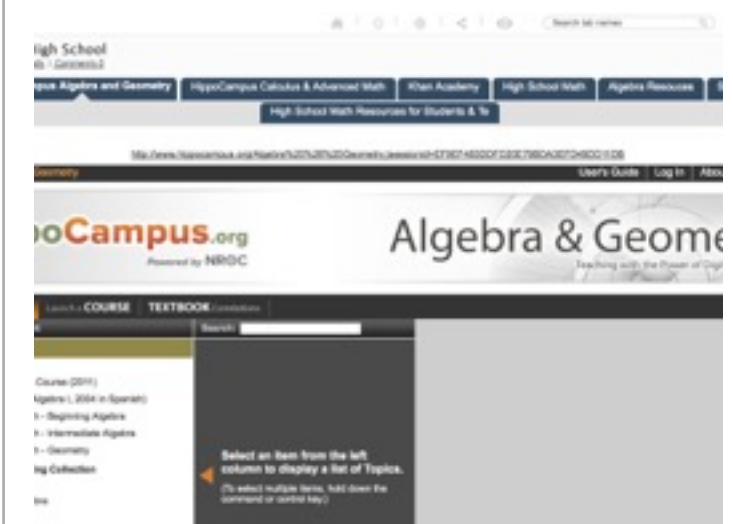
Search tab names

High School

pus Algebra and Geometry | HippoCampus Calculus & Advanced Math | Khan Academy | High School Math | Algebra Resources

High School Math Resources for Students & Te

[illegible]

Geometry

User's Guide | Log In | Abou

poCampus.org

Powered by NROC

Algebra & Geome

Teaching with the Power of Digi

COURSE | TEXTBOOK

Search:

Course (2011)

Algebra I, 2004 in Spanish)

- Beginning Algebra

- Intermediate Algebra

- Geometry

ing Collection

Select an item from the left column to display a list of Topics.

(To select multiple items, hold down the command or control key.)